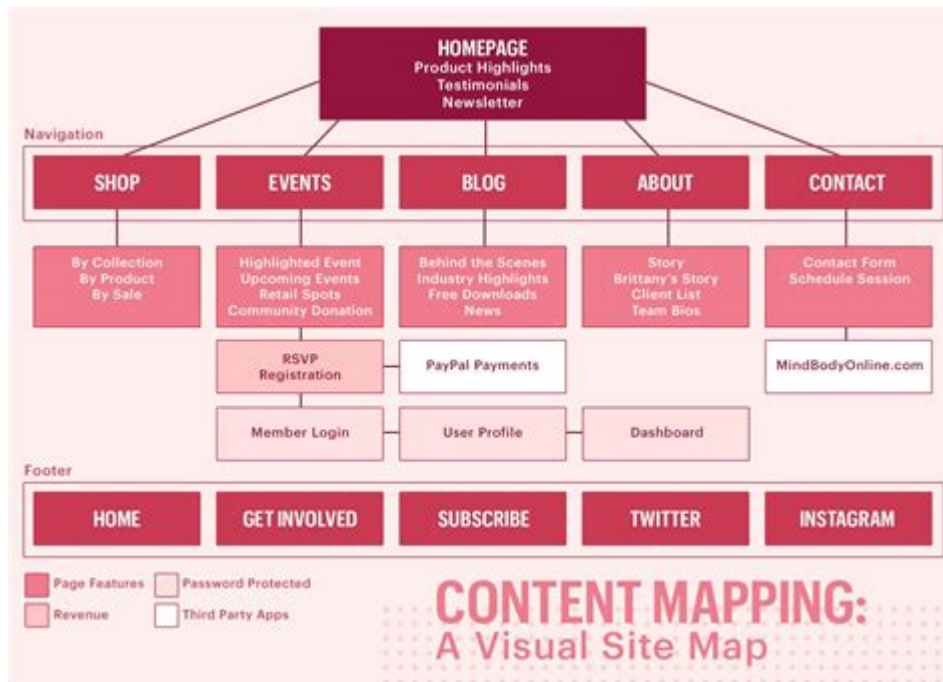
HOMEPAGE
Product Highlights
Testimonials
Newsletter

Navigation

SHOP

EVENTS

BLOG

ABOUT

CONTACT

By Collection
By Product
By Sale

Highlighted Event
Upcoming Events
Retail Spots
Community Donation

Behind the Scenes
Industry Highlights
Free Downloads
News

Story
Brittany's Story
Client List
Team Bios

Contact Form
Schedule Session

RSVP
Registration

PayPal Payments

MindBodyOnline.com

Member Login

User Profile

Dashboard

Footer

HOME

GET INVOLVED

SUBSCRIBE

TWITTER

INSTAGRAM

Page Features

Password Protected

Revenue

Third Party Apps

CONTENT MAPPING:
A Visual Site Map